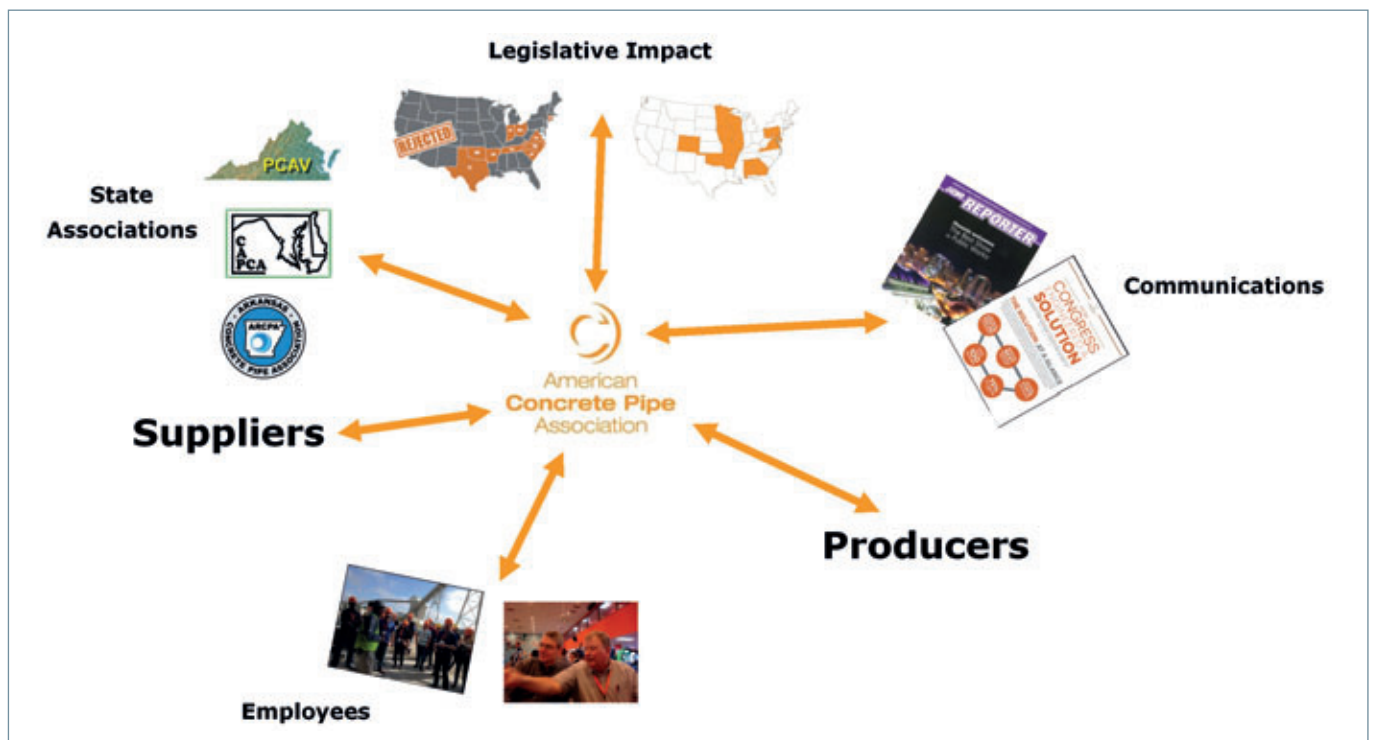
Legislative Impact

REJECTED

PCAV

State Associations

CAPCA

ARKANSAS CONCRETE PIPE ASSOCIATION
ARCPA

REPORTER

CONGRESS SOLUTION

Communications

American Concrete Pipe Association

Suppliers

Producers

Employees